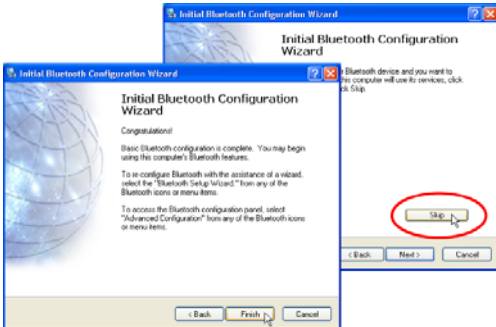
Initial Bluetooth Configuration Wizard

Initial Bluetooth Configuration Wizard

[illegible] Bluetooth device and you want to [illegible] this computer will use its services, click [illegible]ck Skip.

Skip

< Back

Next >

Cancel

Initial Bluetooth Configuration Wizard

Initial Bluetooth Configuration Wizard

Congratulations!

Basic Bluetooth configuration is complete. You may begin using this computer's Bluetooth features.

To re-configure Bluetooth with the assistance of a wizard, select the "Bluetooth Setup Wizard." from any of the Bluetooth icons or menu items.

To access the Bluetooth configuration panel, select "Advanced Configuration" from any of the Bluetooth icons or menu items.

< Back

Finish

Cancel